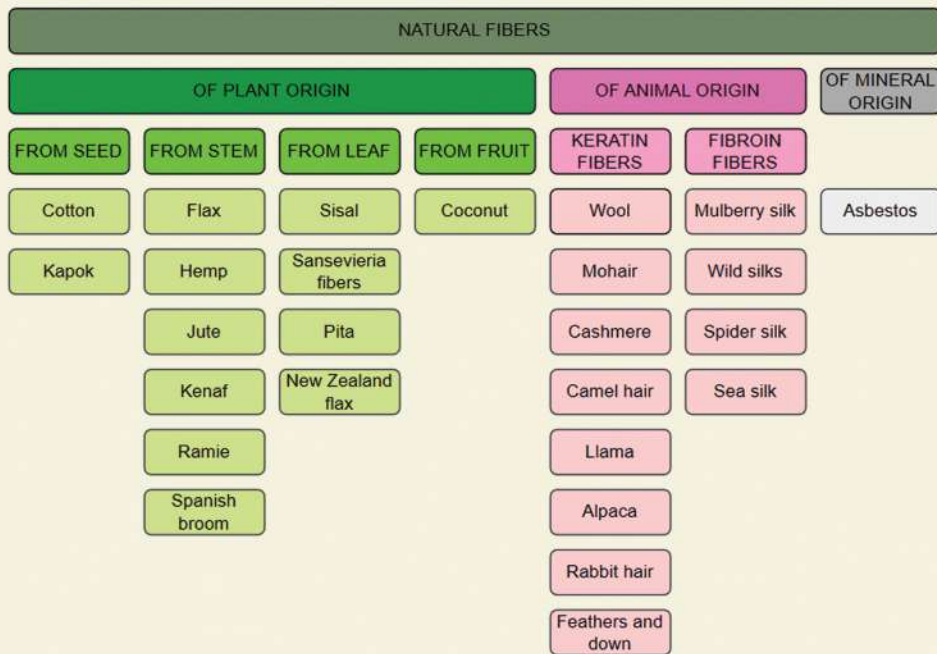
NATURAL FIBERS

OF PLANT ORIGIN

OF ANIMAL ORIGIN

OF MINERAL ORIGIN

FROM SEED

FROM STEM

FROM LEAF

FROM FRUIT

KERATIN FIBERS

FIBROIN FIBERS

Cotton

Kapok

Flax

Hemp

Jute

Kenaf

Ramie

Spanish broom

Sisal

Sansevieria fibers

Pita

New Zealand flax

Coconut

Wool

Mohair

Cashmere

Camel hair

Llama

Alpaca

Rabbit hair

Feathers and down

Mulberry silk

Wild silks

Spider silk

Sea silk

Asbestos